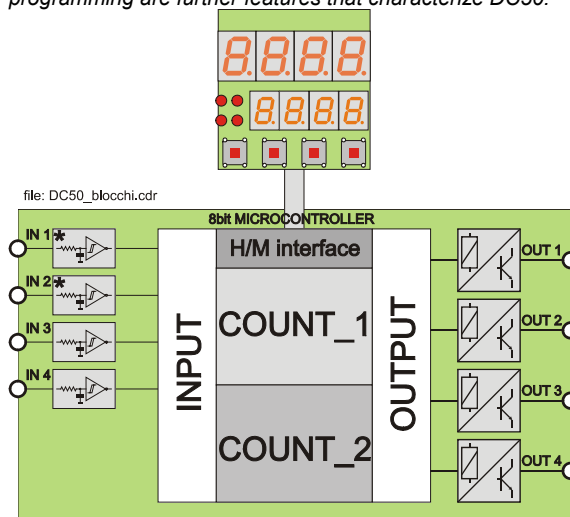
programming are further features that characterize DC50.

8.8.8.8

8.8.8.8

file: DC50_blocchi.cdr

8bit MICROCONTROLLER

IN 1*

IN 2*

IN 3

IN 4

INPUT

H/M interface

COUNT_1

COUNT_2

OUTPUT

OUT 1

OUT 2

OUT 3

OUT 4